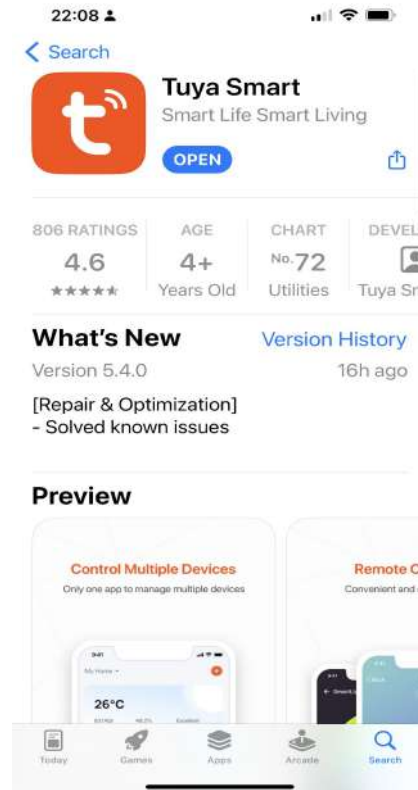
22:08

< Search

Tuya Smart
Smart Life Smart Living
OPEN

806 RATINGS
4.6
★★★★★

AGE
4+
Years Old

CHART
No.72
Utilities

DEVEL
Tuya Sr

What's New
Version History
Version 5.4.0
16h ago

[Repair & Optimization]
- Solved known issues

Preview

Control Multiple Devices
Only one app to manage multiple devices

9:41
My Home
26°C

Remote C
Convenient and

Today
Games
Apps
Arcade
Search